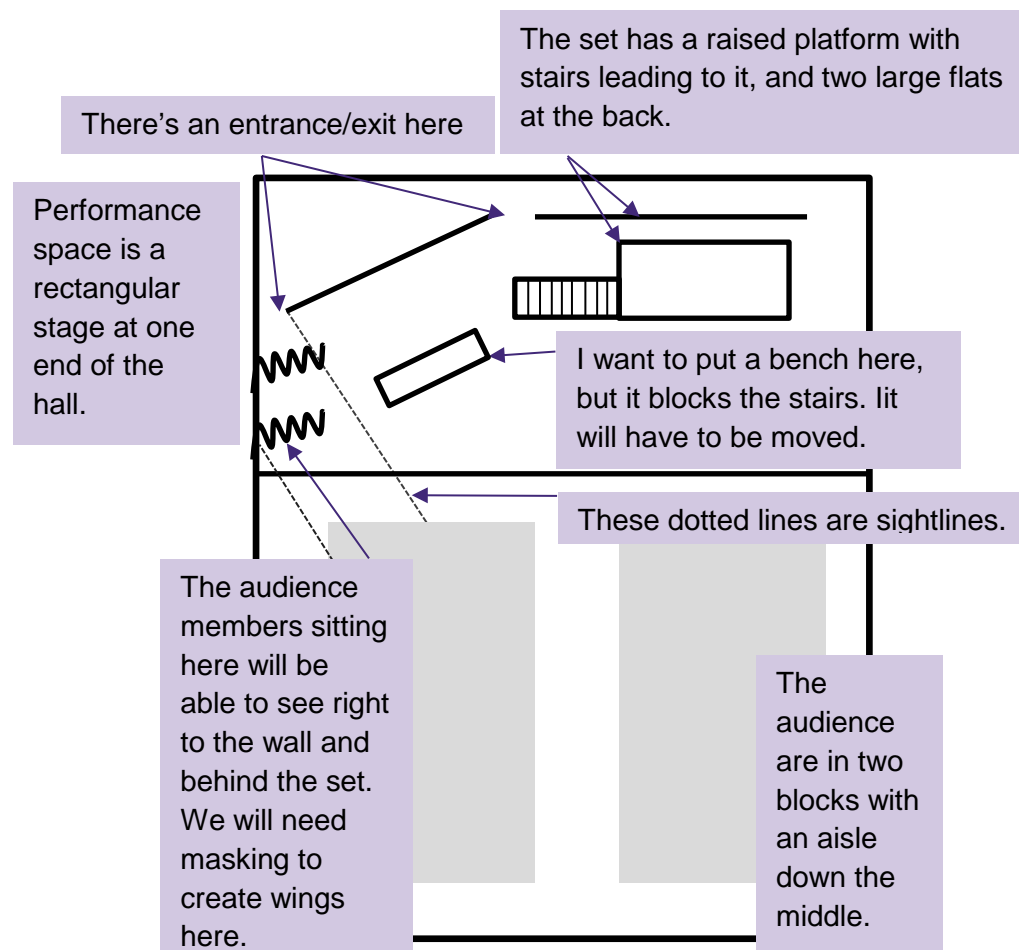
There's an entrance/exit here

The set has a raised platform with stairs leading to it, and two large flats at the back.

Performance space is a rectangular stage at one end of the hall.

I want to put a bench here, but it blocks the stairs. Iit will have to be moved.

These dotted lines are sightlines.

The audience members sitting here will be able to see right to the wall and behind the set. We will need masking to create wings here.

The audience are in two blocks with an aisle down the middle.